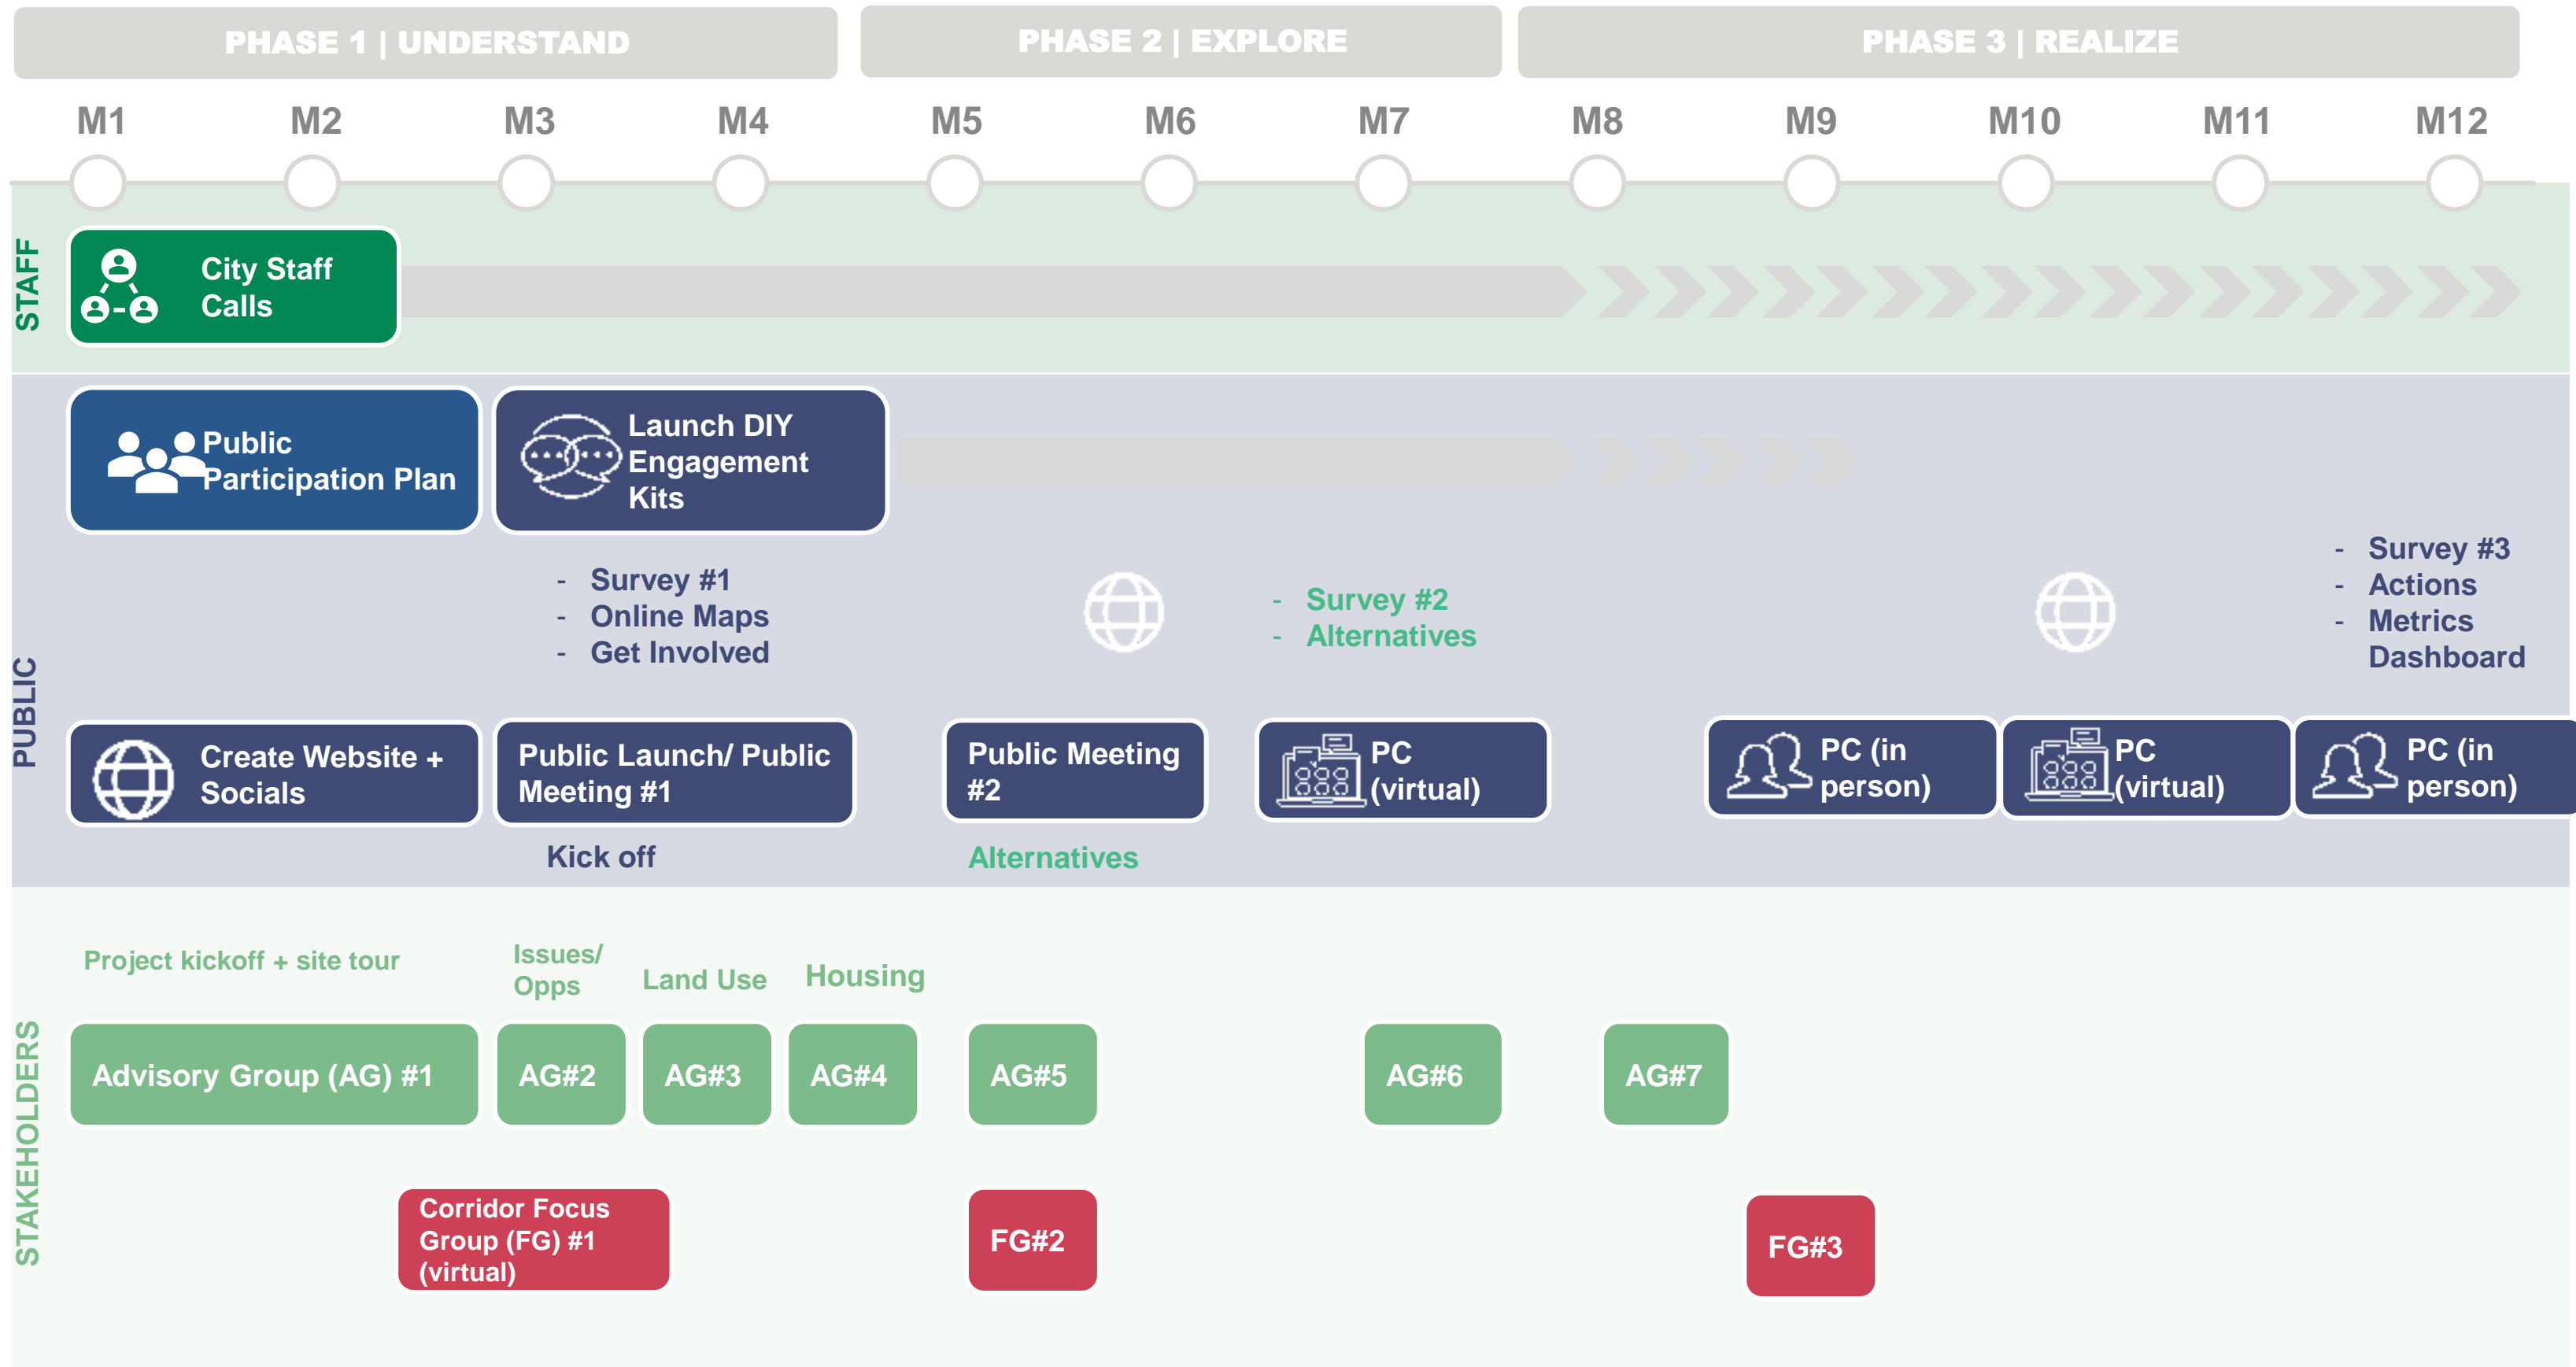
PHASE 1 | UNDERSTAND

PHASE 2 | EXPLORE

PHASE 3 | REALIZE

M1 M2 M3 M4 M5 M6 M7 M8 M9 M10 M11 M12

STAFF

City Staff Calls

PUBLIC

Public Participation Plan

Launch DIY Engagement Kits

- Survey #1
- Online Maps
- Get Involved

- Survey #2
- Alternatives

- Survey #3
- Actions
- Metrics Dashboard

Create Website + Socials

Public Launch/ Public Meeting #1

Kick off

Public Meeting #2

Alternatives

PC (virtual)

PC (in person)

PC (virtual)

PC (in person)

STAKEHOLDERS

Project kickoff + site tour

Issues/ Opps

Land Use

Housing

Advisory Group (AG) #1

AG#2

AG#3

AG#4

AG#5

AG#6

AG#7

Corridor Focus Group (FG) #1 (virtual)

FG#2

FG#3